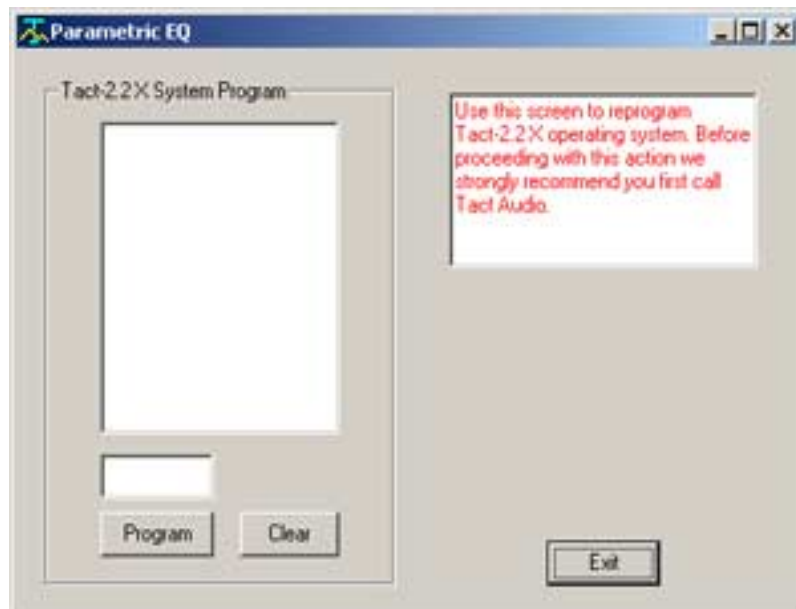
Parametric EQ

Tact-2.2X System Program

Use this screen to reprogram Tact-2.2X operating system. Before proceeding with this action we strongly recommend you first call Tact Audio.

Program

Clear

Exit